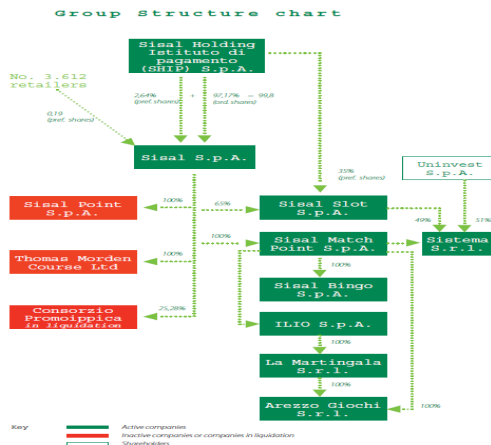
Group Structure chart

Sisal Holding Istituto di pagamento (SHIP) S.p.A.

No. 3.612 retailers

2,64% (pref. shares)

+

97,17% — 99,8 (ord. shares)

0,19 (pref. shares)

Sisal S.p.A.

35% (pref. shares)

Uninvest S.p.A.

Sisal Point S.p.A.

100%

65%

Sisal Slot S.p.A.

49%

51%

100%

Sisal Match Point S.p.A.

Sistema S.r.l.

Thomas Morden Course Ltd

100%

100%

Sisal Bingo S.p.A.

Consorzio Promoippica in liquidation

25,28%

ILIO S.p.A.

100%

La Martingala S.r.l.

100%

Arezzo Giochi S.r.l.

100%

Key

Active companies

Inactive companies or companies in liquidation

Shareholders